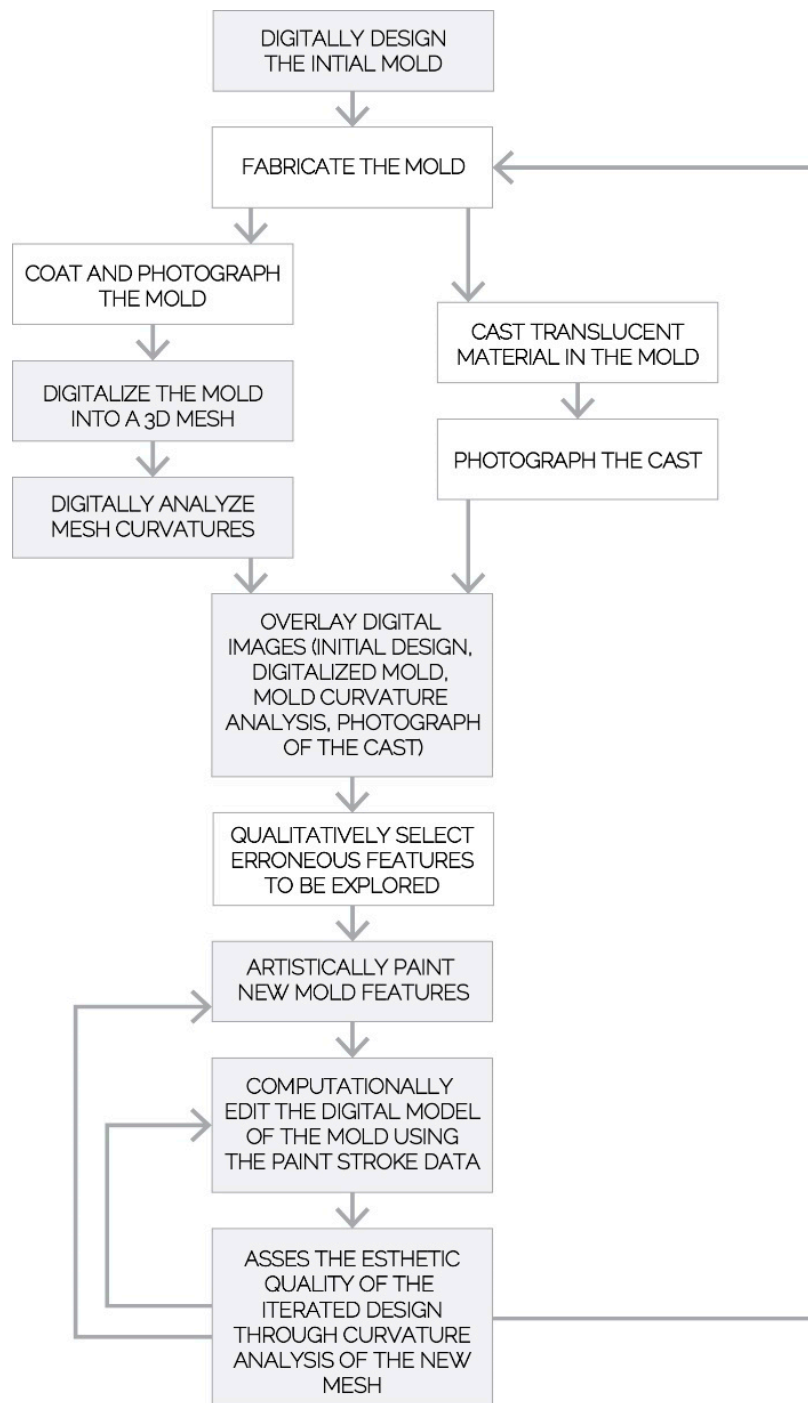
DIGITALLY DESIGN THE INTIAL MOLD

FABRICATE THE MOLD

COAT AND PHOTOGRAPH THE MOLD

DIGITALIZE THE MOLD INTO A 3D MESH

DIGITALLY ANALYZE MESH CURVATURES

CAST TRANSLUCENT MATERIAL IN THE MOLD

PHOTOGRAPH THE CAST

OVERLAY DIGITAL IMAGES (INITIAL DESIGN, DIGITALIZED MOLD, MOLD CURVATURE ANALYSIS, PHOTOGRAPH OF THE CAST)

QUALITATIVELY SELECT ERRONEOUS FEATURES TO BE EXPLORED

ARTISTICALLY PAINT NEW MOLD FEATURES

COMPUTATIONALLY EDIT THE DIGITAL MODEL OF THE MOLD USING THE PAINT STROKE DATA

ASSES THE ESTHETIC QUALITY OF THE ITERATED DESIGN THROUGH CURVATURE ANALYSIS OF THE NEW MESH